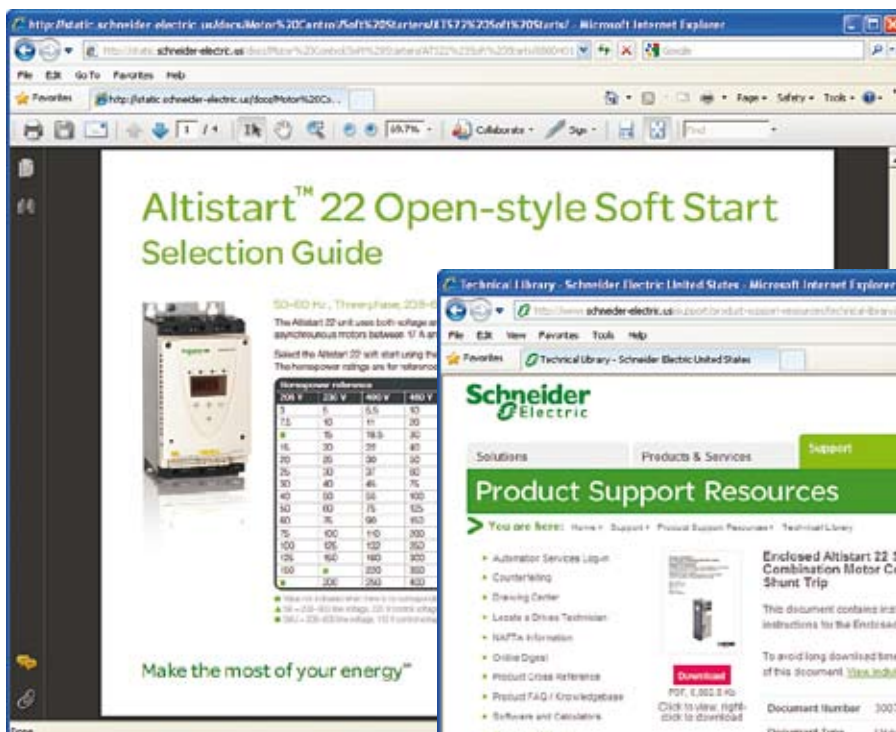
http://static.schneider-electric.us/docs/Motor%20Control/Soft%20Starters/ATS22%20Soft%20Starts/ - Microsoft Internet Explorer

File Edit Go To Favorites Help

Favorites http://static.schneider-electric.us/docs/Motor%20Co...

Page Safety Tools

1 / 4 69.7% Collaborate Sign Find

Altistart™ 22 Open-style Soft Start
Selection Guide

50–60 Hz, Three-phase, 208–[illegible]

The Altistart 22 unit uses both voltage a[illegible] asynchronous motors between 17 A a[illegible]

Select the Altistart 22 soft start using the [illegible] The horsepower ratings are for referenc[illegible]

| Horsepower reference | | | |
|---|---|---|---|
| 208 V | 230 V | 460 V | 480 V |
| 3 | 5 | 5.5 | 10 |
| 7.5 | 10 | 11 | 20 |
| ■ | 15 | 18.5 | 30 |
| 15 | 20 | 25 | 40 |
| 20 | 25 | 30 | 50 |
| 25 | 30 | 37 | 60 |
| 30 | 40 | 45 | 75 |
| 40 | 50 | 55 | 100 |
| 50 | 60 | 75 | 125 |
| 60 | 75 | 90 | 150 |
| 75 | 100 | 110 | 200 |
| 100 | 125 | 132 | 250 |
| 125 | 150 | 160 | 300 |
| 150 | ■ | 220 | 350 |
| ■ | 200 | 250 | 400 |

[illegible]

Make the most of your energy™

Technical Library - Schneider Electric United States - Microsoft Internet Explorer

http://www.schneider-electric.us/support/product-support-resources/technical-library

File Edit View Favorites Tools Help

Favorites Technical Library - Schneider Electric United States

Schneider Electric

Solutions Products & Services Support

Product Support Resources

You are here: Home › Support › Product Support Resources › Technical Library

• Automation Services Log-in
• Counterfeiting
• Drawing Center
• Locate a Drives Technician
• NAFTA Information
• Online Digest
• Product Cross Reference
• Product FAQ / Knowledgebase
• Software and Calculators

Download
PDF, 6,802.0 Kb
Click to view, right-click to download

Enclosed Altistart 22 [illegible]
Combination Motor C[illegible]
Shunt Trip

This document contains ins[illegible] instructions for the Enclosed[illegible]

To avoid long download time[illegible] of this document. View indiv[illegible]

Document Number 300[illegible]

Done